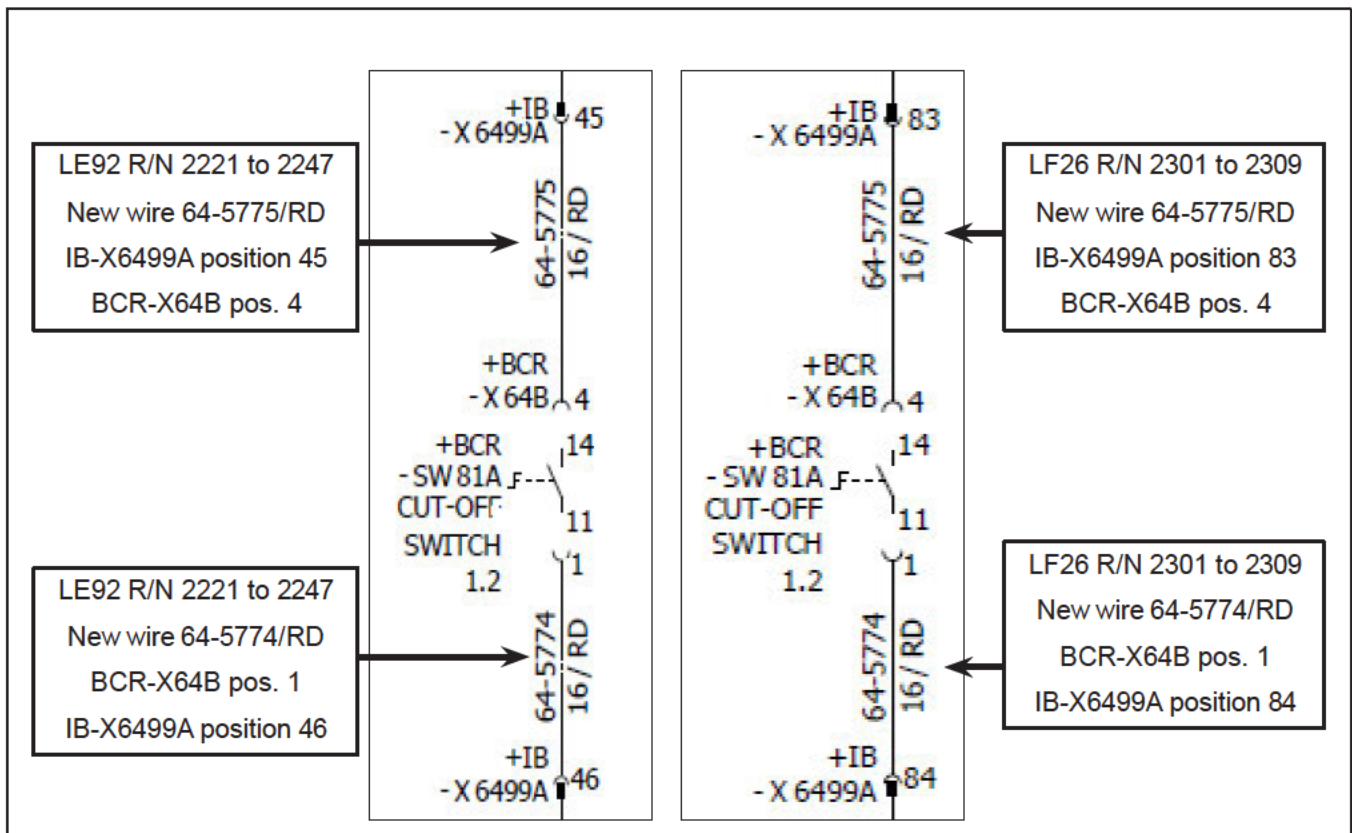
LE92 R/N 2221 to 2247
New wire 64-5775/RD
IB-X6499A position 45
BCR-X64B pos. 4

LE92 R/N 2221 to 2247
New wire 64-5774/RD
BCR-X64B pos. 1
IB-X6499A position 46

+IB
- X 6499A 45
64-5775
16 / RD
+BCR
- X 64B 4
+BCR
- SW 81A
CUT-OFF
SWITCH
1.2
14
11
1
64-5774
16 / RD
+IB
- X 6499A 46

+IB
- X 6499A 83
64-5775
16 / RD
+BCR
- X 64B 4
+BCR
- SW 81A
CUT-OFF
SWITCH
1.2
14
11
1
64-5774
16 / RD
+IB
- X 6499A 84

LF26 R/N 2301 to 2309
New wire 64-5775/RD
IB-X6499A position 83
BCR-X64B pos. 4

LF26 R/N 2301 to 2309
New wire 64-5774/RD
BCR-X64B pos. 1
IB-X6499A position 84